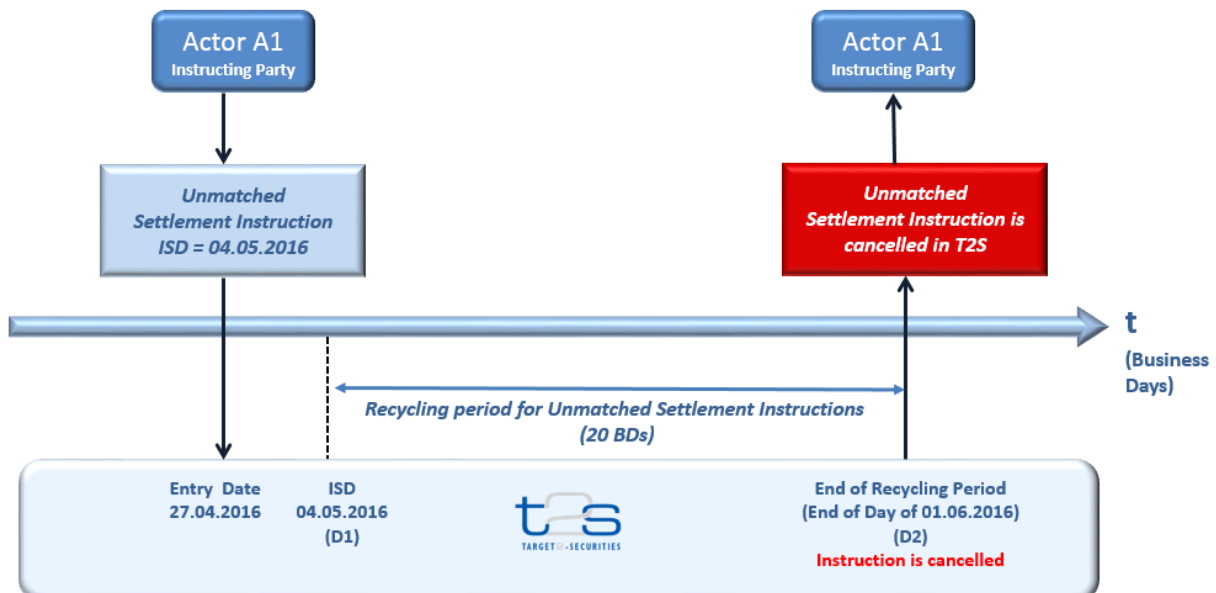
Actor A1
Instructing Party

Actor A1
Instructing Party

Unmatched Settlement Instruction ISD = 04.05.2016

Unmatched Settlement Instruction is cancelled in T2S

t
(Business Days)

Recycling period for Unmatched Settlement Instructions (20 BDs)

Entry Date
27.04.2016

ISD
04.05.2016
(D1)

t2s
TARGET2-SECURITIES

End of Recycling Period
(End of Day of 01.06.2016)
(D2)
Instruction is cancelled